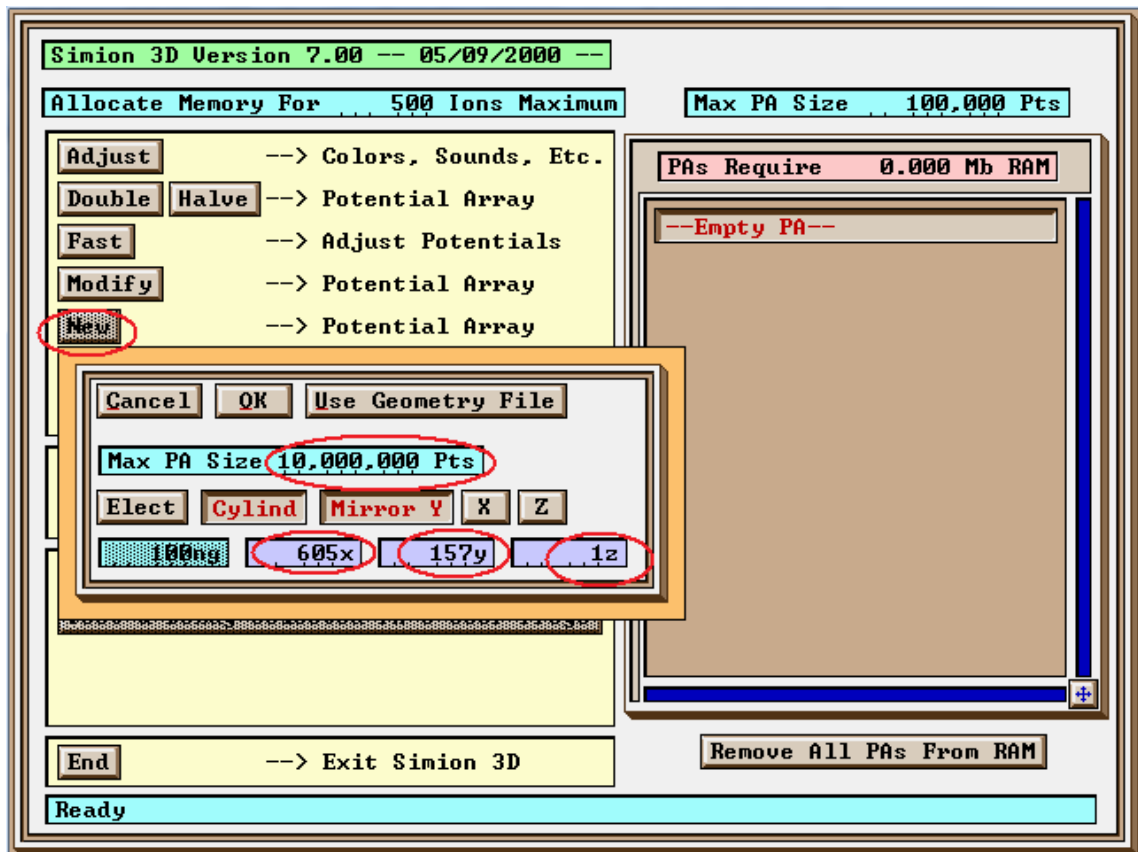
Simion 3D Version 7.00 -- 05/09/2000 --

Allocate Memory For 500 Ions Maximum

Max PA Size 100,000 Pts

Adjust --> Colors, Sounds, Etc.

Double Halve --> Potential Array

Fast --> Adjust Potentials

Modify --> Potential Array

New --> Potential Array

PAs Require 0.000 Mb RAM

--Empty PA--

Cancel OK Use Geometry File

Max PA Size 10,000,000 Pts

Elect Cylind Mirror Y X Z

100ng 605x 157y 1z

End --> Exit Simion 3D

Remove All PAs From RAM

Ready